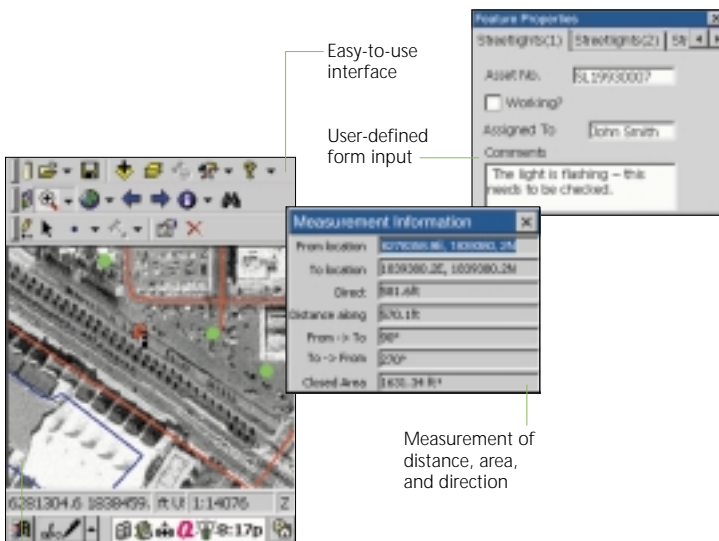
Feature Properties

Streetlights(1) | Streetlights(2) | St

Asset No. SL199930007

Working?

Assigned To John Smith

Comments

The light is flashing -- this needs to be checked.

Easy-to-use interface

User-defined form input

Measurement Information

From location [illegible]

To location 1839380.2E, 1039080.2M

Direct 581.6ft

Distance along 570.1ft

From -> To 90°

To -> From 270°

Closed Area 1631.34 ft²

Measurement of distance, area, and direction

6281304.6 1838459. ft U 1:14076

8:17p